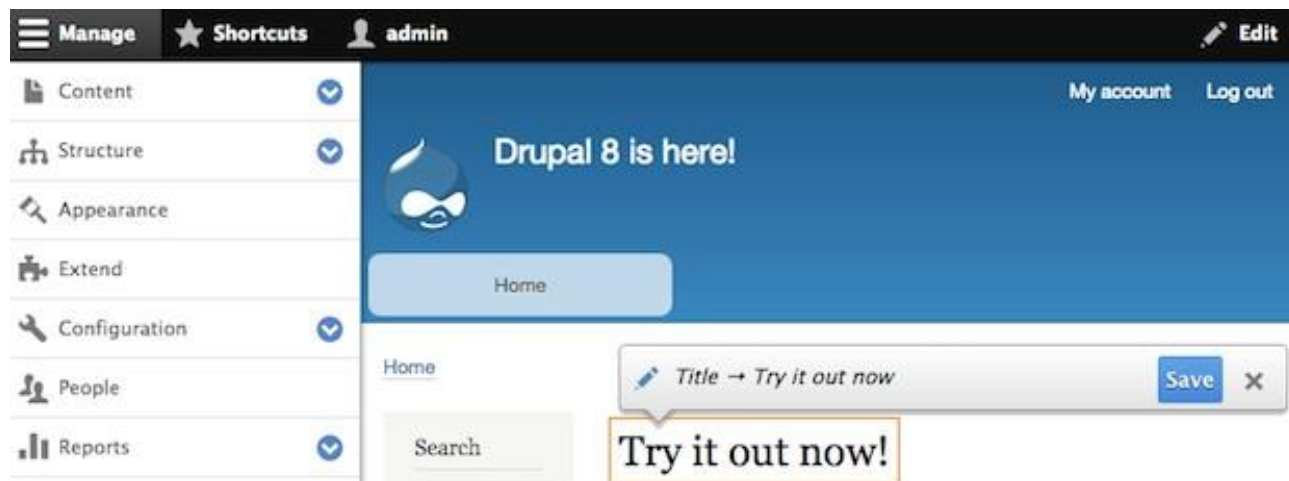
Manage
Shortcuts
admin
Edit

Content
Structure
Appearance
Extend
Configuration
People
Reports

My account
Log out

Drupal 8 is here!

Home

Home

Title → Try it out now
Save
×

Search

Try it out now!